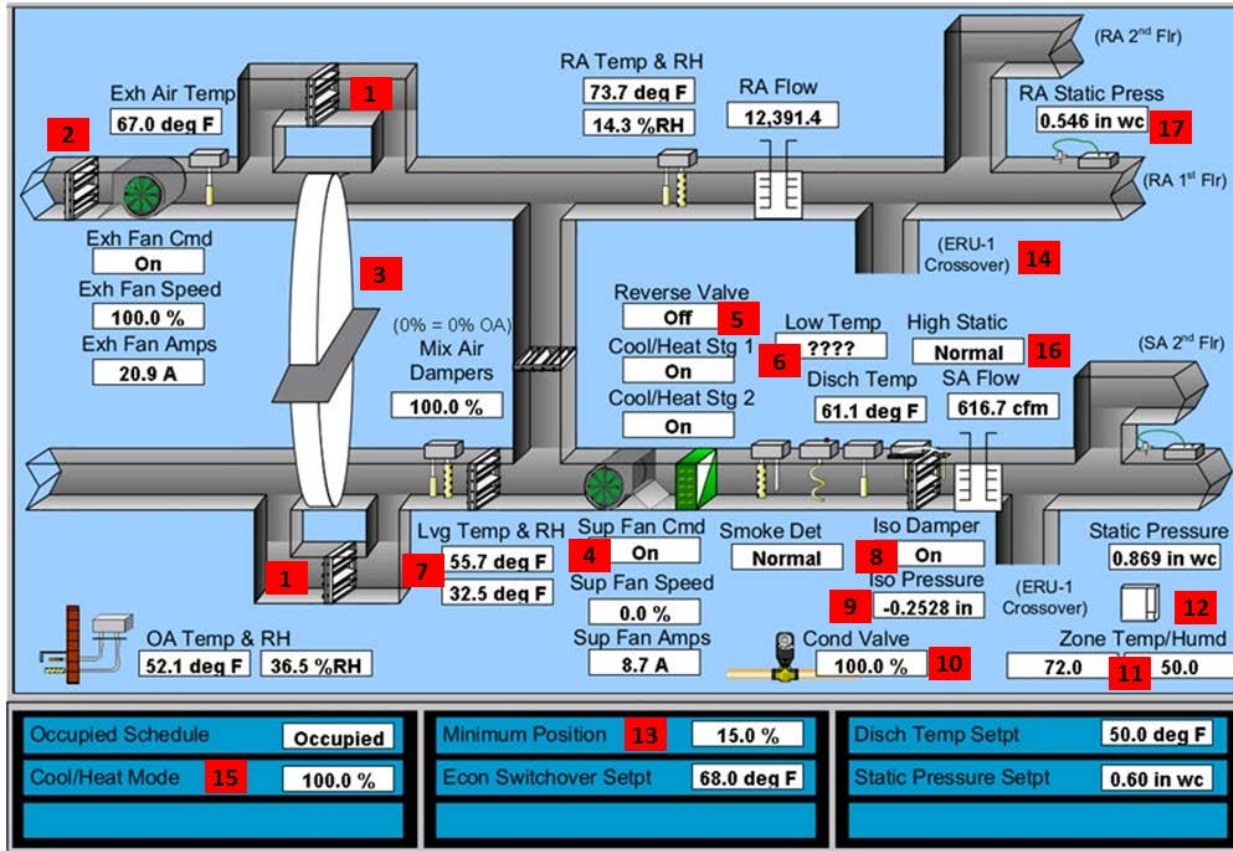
(RA 2nd Flr)

RA Temp & RH
73.7 deg F
14.3 %RH

RA Flow
12,391.4

Exh Air Temp
67.0 deg F

1

2

RA Static Press
0.546 in wc
17

(RA 1st Flr)

Exh Fan Cmd
On
Exh Fan Speed
100.0 %
Exh Fan Amps
20.9 A

3

(ERU-1 Crossover)
14

(0% = 0% OA)
Mix Air Dampers
100.0 %

Reverse Valve
Off
5

Cool/Heat Stg 1
On

Cool/Heat Stg 2
On

Low Temp
????
6

High Static
Normal
16

(SA 2nd Flr)

Disch Temp
61.1 deg F

SA Flow
616.7 cfm

Lvg Temp & RH
7
55.7 deg F
32.5 deg F

Sup Fan Cmd
4
On

Sup Fan Speed
0.0 %

Sup Fan Amps
8.7 A

Smoke Det
Normal

Iso Damper
8
On

Iso Pressure
9
-0.2528 in

Static Pressure
0.869 in wc

(ERU-1 Crossover)

12

1

OA Temp & RH
52.1 deg F
36.5 %RH

Cond Valve
100.0 %
10

Zone Temp/Humd
72.0
11
50.0

Occupied Schedule
Occupied

Cool/Heat Mode
15
100.0 %

Minimum Position
13
15.0 %

Econ Switchover Setpt
68.0 deg F

Disch Temp Setpt
50.0 deg F

Static Pressure Setpt
0.60 in wc